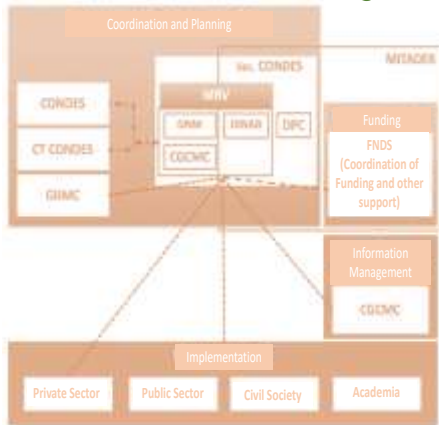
Coordination and Planning

Sec. CONDES

MITADER

CONDES

CT CONDES

GIIMC

MRV

SAM

INAR

DPC

CGCMC

Funding

FNDS (Coordination of Funding and other support)

Information Management

CGCMC

Implementation

Private Sector

Public Sector

Civil Society

Academia